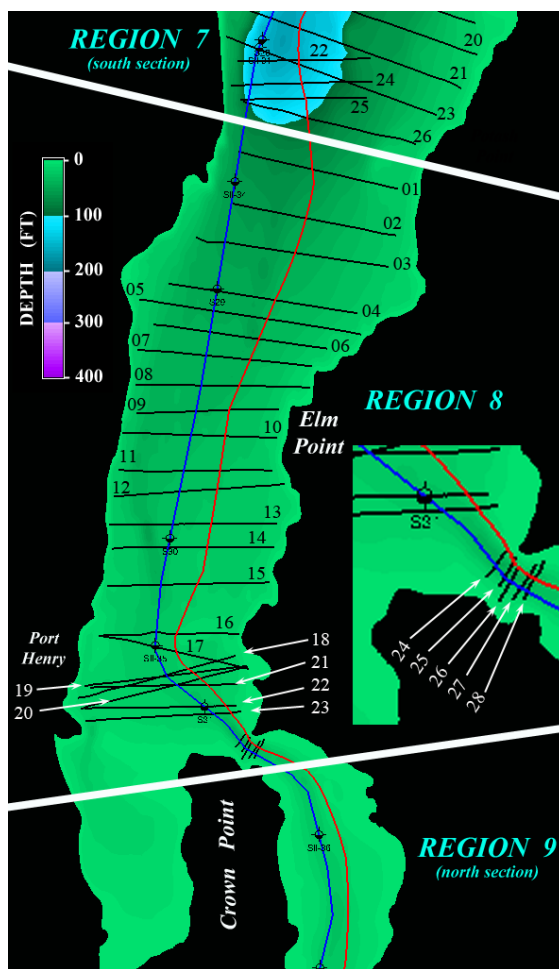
REGION 7
(south section)

20
22
21
24
25
23
26

0
100
200
300
400
DEPTH (FT)

01
02
03
05
04
07
06
08
09
10
11
12
13
14
15
16
17
18
21
22
23
19
20

Port Henry

Elm Point

REGION 8

S3
24
25
26
27
28

Crown Point

REGION 9
(north section)